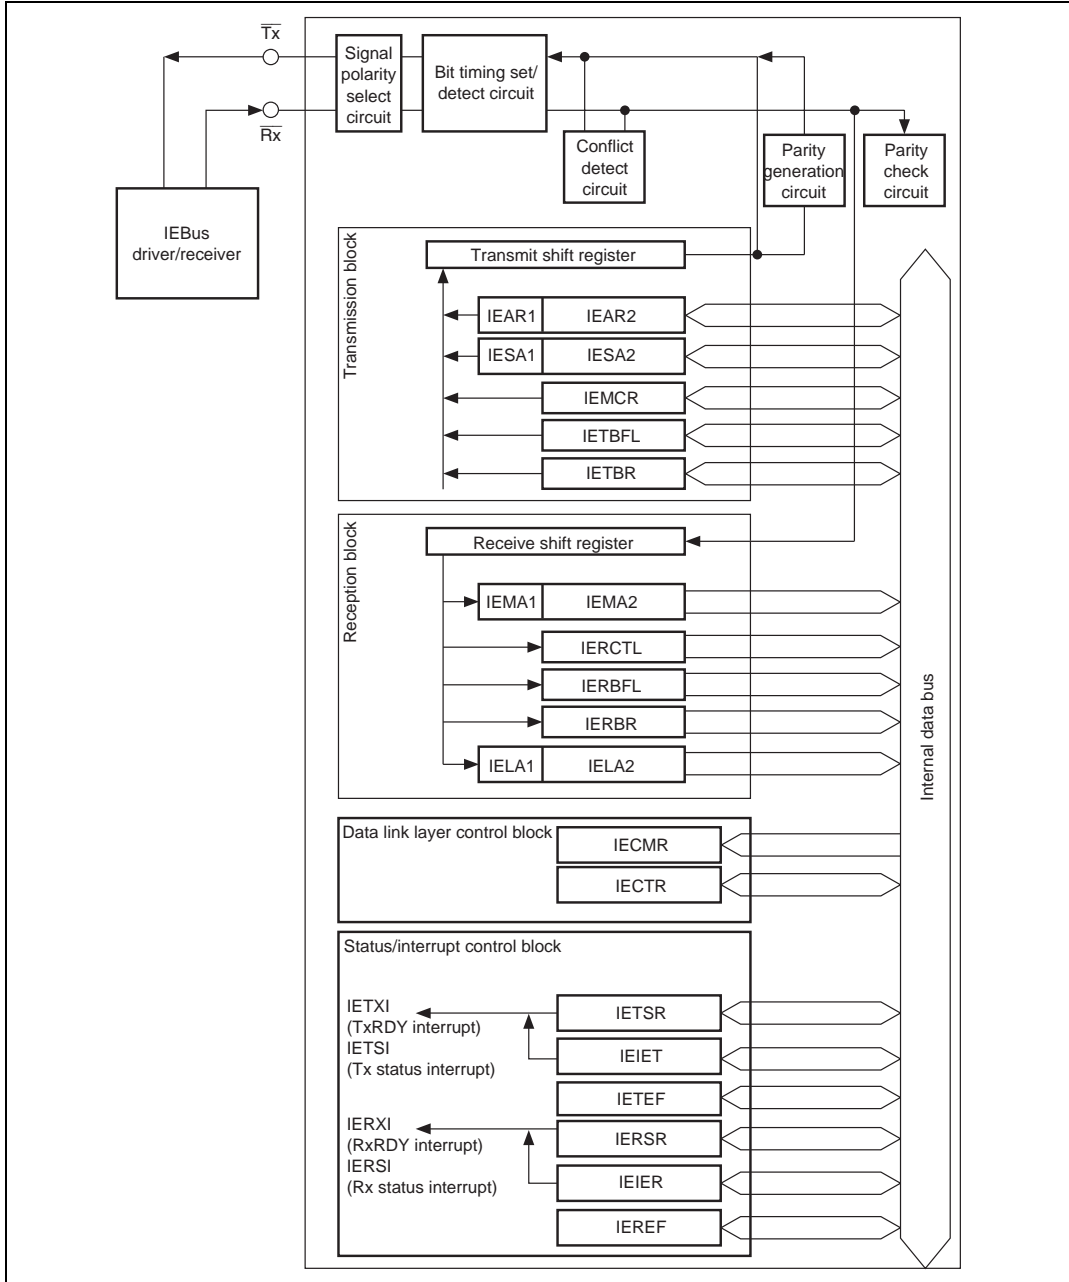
$\overline{Tx}$

$\overline{Rx}$

Signal polarity select circuit

Bit timing set/ detect circuit

Conflict detect circuit

Parity generation circuit

Parity check circuit

IEBus driver/receiver

Transmission block

Transmit shift register

IEAR1 IEAR2

IESA1 IESA2

IEMCR

IETBFL

IETBR

Reception block

Receive shift register

IEMA1 IEMA2

IERCTL

IERBFL

IERBR

IELA1 IELA2

Internal data bus

Data link layer control block

IECMR

IECTR

Status/interrupt control block

IETXI (TxRDY interrupt)

IETSI (Tx status interrupt)

IETSR

IEIET

IETEF

IERXI (RxRDY interrupt)

IERSI (Rx status interrupt)

IERSR

IEIER

IEREF